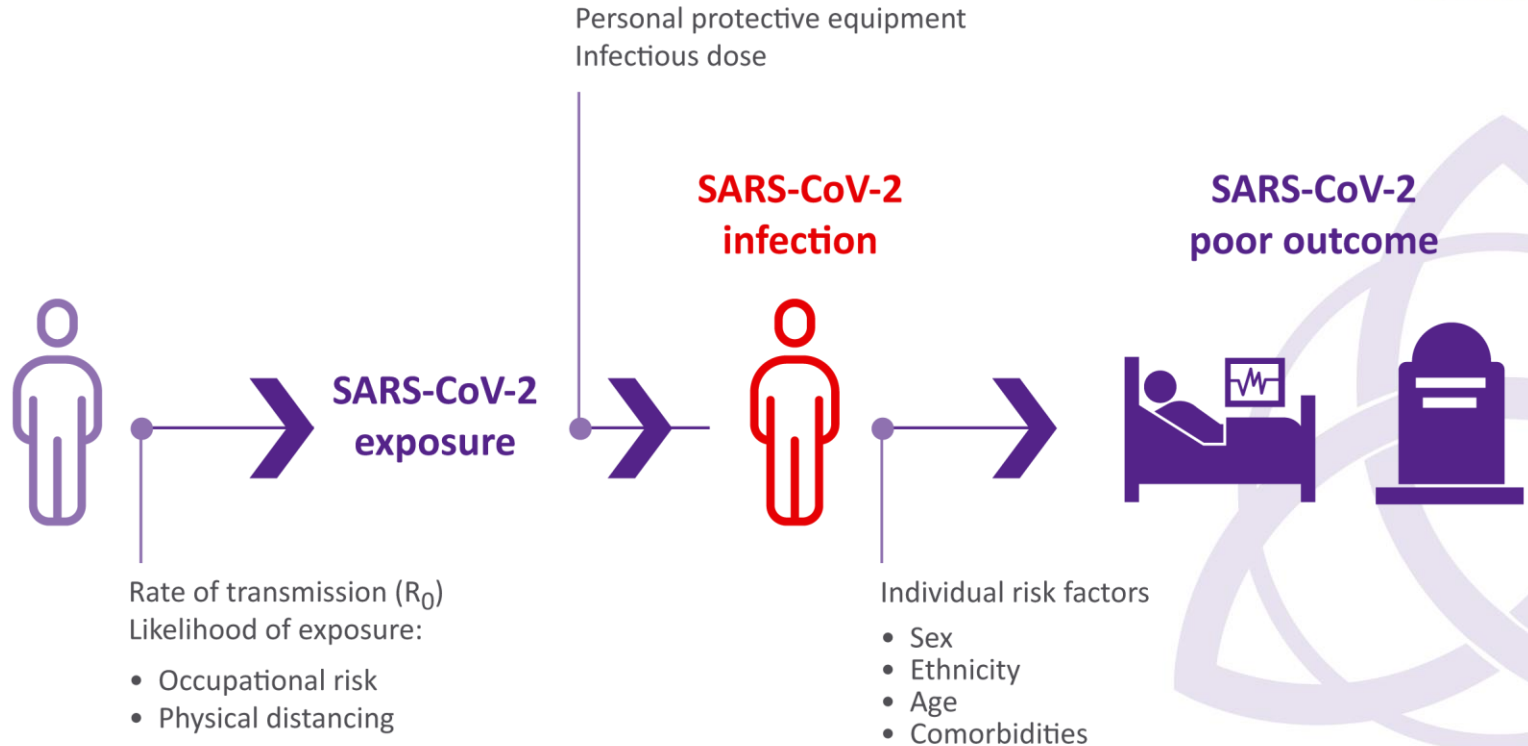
Personal protective equipment
Infectious dose

SARS-CoV-2 infection

SARS-CoV-2 poor outcome

SARS-CoV-2 exposure

Rate of transmission ($R_0$)
Likelihood of exposure:

- Occupational risk
- Physical distancing

Individual risk factors

- Sex
- Ethnicity
- Age
- Comorbidities